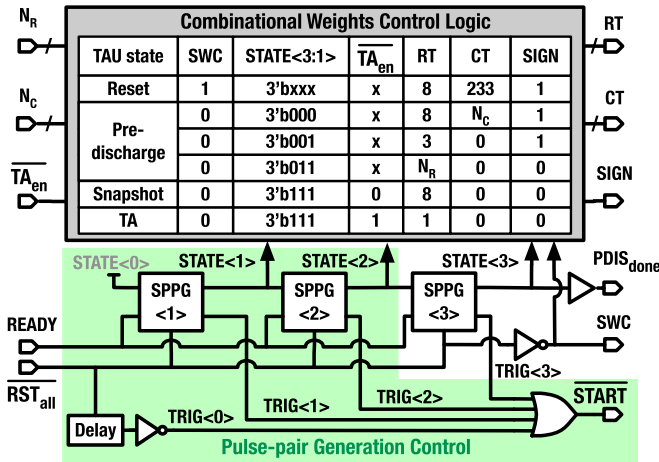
Combinational Weights Control Logic

| TAU state | SWC | STATE<3:1> | $\overline{TA_{en}}$ | RT | CT | SIGN |
|---|---|---|---|---|---|---|
| Reset | 1 | 3'bxxx | x | 8 | 233 | 1 |
| Pre-discharge | 0 | 3'b000 | x | 8 | $N_C$ | 1 |
| | 0 | 3'b001 | x | 3 | 0 | 1 |
| | 0 | 3'b011 | x | $N_R$ | 0 | 0 |
| Snapshot | 0 | 3'b111 | 0 | 8 | 0 | 0 |
| TA | 0 | 3'b111 | 1 | 1 | 0 | 0 |

$N_R$
$N_C$
$\overline{TA_{en}}$
RT
CT
SIGN
STATE<0>
STATE<1>
STATE<2>
STATE<3>
$PDIS_{done}$
SPPG <1>
SPPG <2>
SPPG <3>
READY
SWC
TRIG<3>
$\overline{RST_{all}}$
TRIG<1>
TRIG<2>
$\overline{START}$
Delay
TRIG<0>
Pulse-pair Generation Control